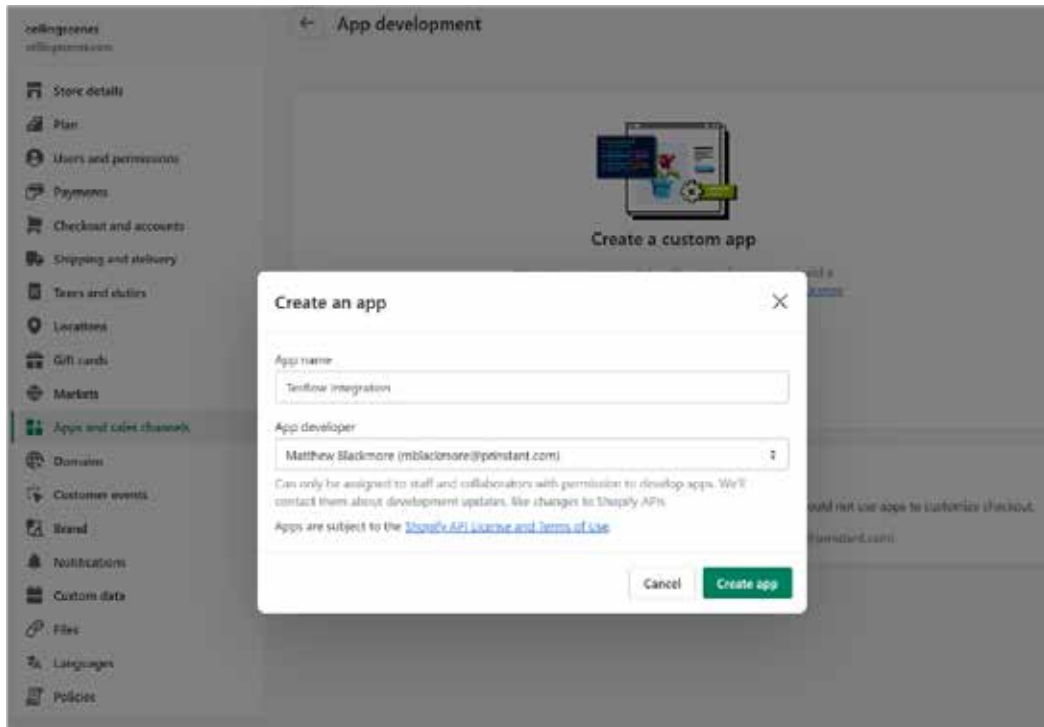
cellingcenes
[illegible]

Store details
Plan
Users and permissions
Payments
Checkout and accounts
Shipping and delivery
Taxes and duties
Locations
Gift cards
Markets
Apps and sales channels
Domains
Customer events
Brand
Notifications
Custom data
Files
Languages
Policies

← App development

Create a custom app

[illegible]

Create an app

App name
Textflow integration

App developer
Matthew Blackmore (mblackmore@printstant.com)

Can only be assigned to staff and collaborators with permission to develop apps. We'll contact them about development updates, like changes to Shopify APIs.

Apps are subject to the Shopify API License and Terms of Use

Cancel
Create app

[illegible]uld not use apps to customize checkout.
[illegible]